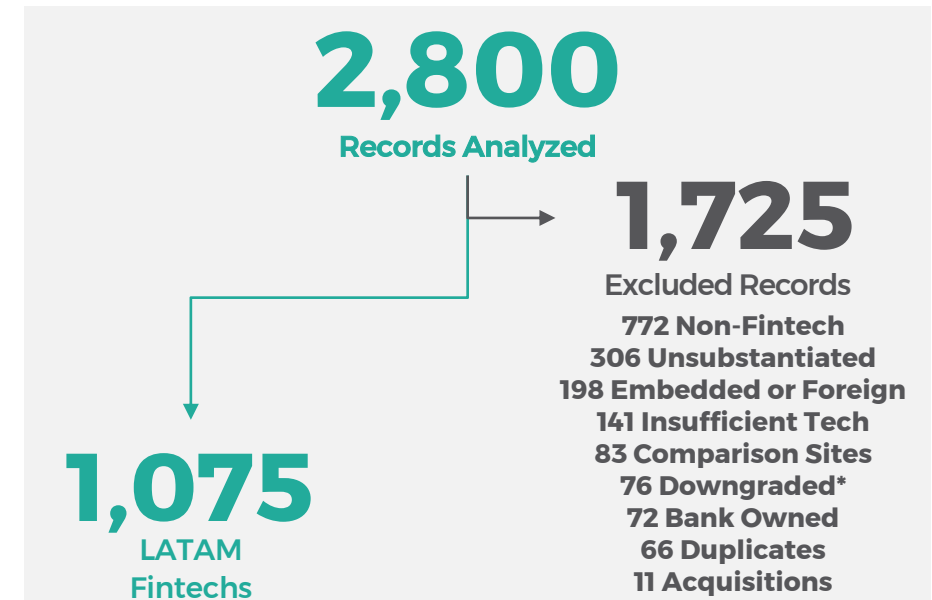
2,800
Records Analyzed

1,725
Excluded Records
772 Non-Fintech
306 Unsubstantiated
198 Embedded or Foreign
141 Insufficient Tech
83 Comparison Sites
76 Downgraded*
72 Bank Owned
66 Duplicates
11 Acquisitions

1,075
LATAM
Fintechs